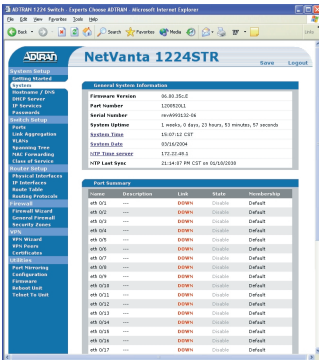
ADTRAN 1224 Switch - Experts Choose ADTRAN - Microsoft Internet Explorer

File Edit View Favorites Tools Help

Back Search Favorites Media

ADTRAN NetVanta 1224STR Save Logout

System Setup
Getting Started
System
Hostname / DNS
DHCP Server
IP Services
Passwords
Switch Setup
Ports
Link Aggregation
VLANs
Spanning Tree
MAC Forwarding
Class of Service
Router Setup
Physical Interfaces
IP Interfaces
Route Table
Routing Protocols
Firewall
Firewall Wizard
General Firewall
Security Zones
VPN
VPN Wizard
VPN Peers
Certificates
Utilities
Port Mirroring
Configuration
Firmware
Reboot Unit
Telnet To Unit

General System Information

| | |
|---|---|
| Firmware Version | 06.00.35.E |
| Part Number | 1200520L1 |
| Serial Number | nev4993132-06 |
| System Uptime | 1 weeks, 0 days, 23 hours, 53 minutes, 57 seconds |
| System Time | 15:07:12 CST |
| System Date | 03/16/2004 |
| NTP Time Server | 172.22.48.1 |
| NTP Last Sync | 21:14:07 PM CST on 03/10/2038 |

Port Summary

| Name | Description | Link | State | Membership |
|---|---|---|---|---|
| eth 0/1 | --- | DOWN | Disable | Default |
| eth 0/2 | --- | DOWN | Disable | Default |
| eth 0/3 | --- | DOWN | Disable | Default |
| eth 0/4 | --- | DOWN | Disable | Default |
| eth 0/5 | --- | DOWN | Disable | Default |
| eth 0/6 | --- | DOWN | Disable | Default |
| eth 0/7 | --- | DOWN | Disable | Default |
| eth 0/8 | --- | DOWN | Disable | Default |
| eth 0/9 | --- | DOWN | Disable | Default |
| eth 0/10 | --- | DOWN | Disable | Default |
| eth 0/11 | --- | DOWN | Disable | Default |
| eth 0/12 | --- | DOWN | Disable | Default |
| eth 0/13 | --- | DOWN | Disable | Default |
| eth 0/14 | --- | DOWN | Disable | Default |
| eth 0/15 | --- | DOWN | Disable | Default |
| eth 0/16 | --- | DOWN | Disable | Default |
| eth 0/17 | --- | DOWN | Disable | Default |